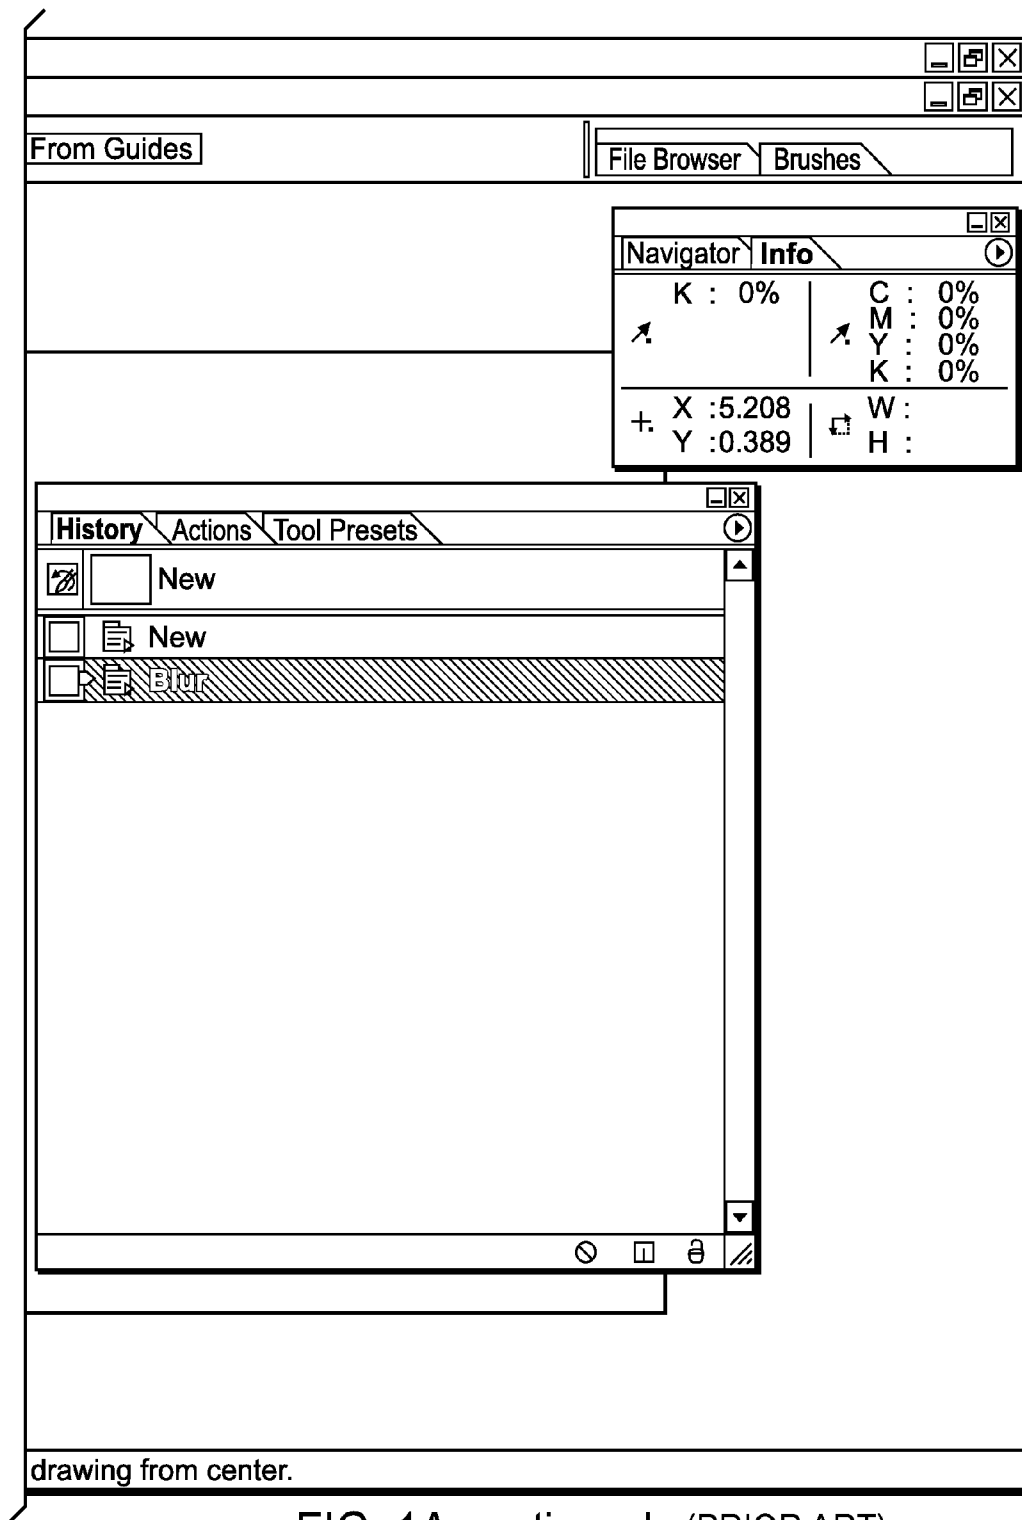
From Guides

File Browser Brushes

Navigator Info

K : 0%

C : 0%
M : 0%
Y : 0%
K : 0%

X :5.208
Y :0.389

W :
H :

History Actions Tool Presets

New

New

Blur

drawing from center.

FIG. 1A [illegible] (PRIOR ART)